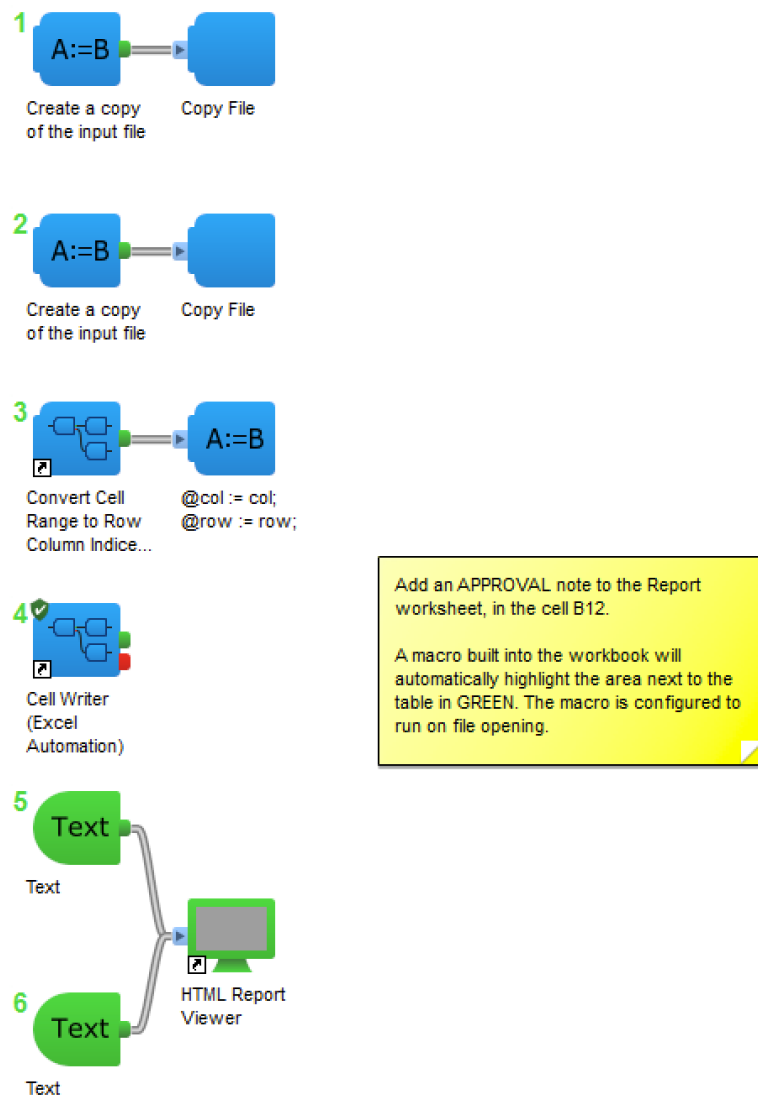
1
A:=B
Create a copy of the input file
Copy File

2
A:=B
Create a copy of the input file
Copy File

3
Convert Cell Range to Row Column Indice...
A:=B
@col := col;
@row := row;

4
Cell Writer (Excel Automation)

Add an APPROVAL note to the Report worksheet, in the cell B12.

A macro built into the workbook will automatically highlight the area next to the table in GREEN. The macro is configured to run on file opening.

5
Text
Text

HTML Report Viewer

6
Text
Text